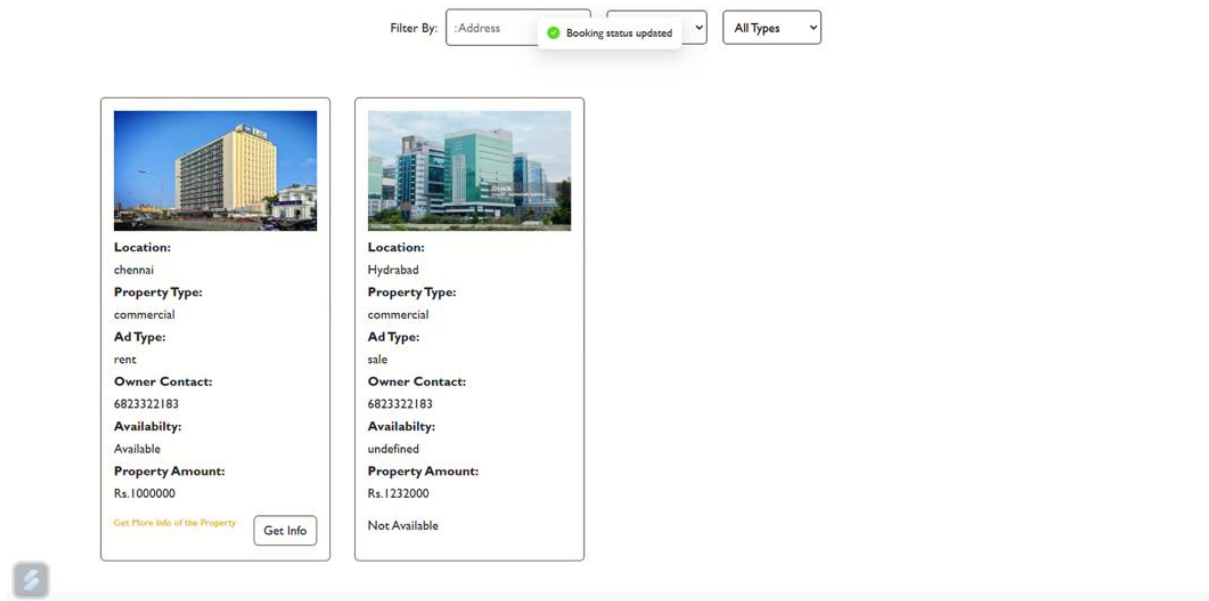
Filter By: :Address

Booking status updated

All Types

Location:
chennai
Property Type:
commercial
Ad Type:
rent
Owner Contact:
6823322183
Availabilty:
Available
Property Amount:
Rs.1000000
Get More Info of the Property
Get Info

Location:
Hydrabad
Property Type:
commercial
Ad Type:
sale
Owner Contact:
6823322183
Availabilty:
undefined
Property Amount:
Rs.1232000
Not Available